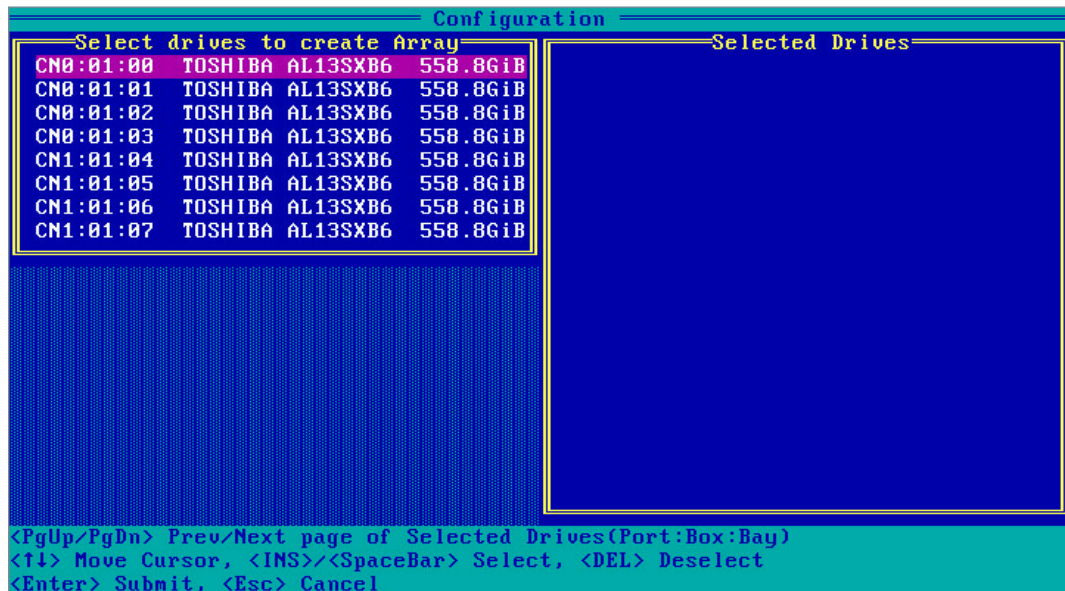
Configuration

Select drives to create Array

CN0:01:00 TOSHIBA AL13SXB6 558.8GiB
CN0:01:01 TOSHIBA AL13SXB6 558.8GiB
CN0:01:02 TOSHIBA AL13SXB6 558.8GiB
CN0:01:03 TOSHIBA AL13SXB6 558.8GiB
CN1:01:04 TOSHIBA AL13SXB6 558.8GiB
CN1:01:05 TOSHIBA AL13SXB6 558.8GiB
CN1:01:06 TOSHIBA AL13SXB6 558.8GiB
CN1:01:07 TOSHIBA AL13SXB6 558.8GiB

Selected Drives

<PgUp/PgDn> Prev/Next page of Selected Drives(Port:Box:Bay)
<↑↓> Move Cursor, <INS>/<SpaceBar> Select, <DEL> Deselect
<Enter> Submit, <Esc> Cancel